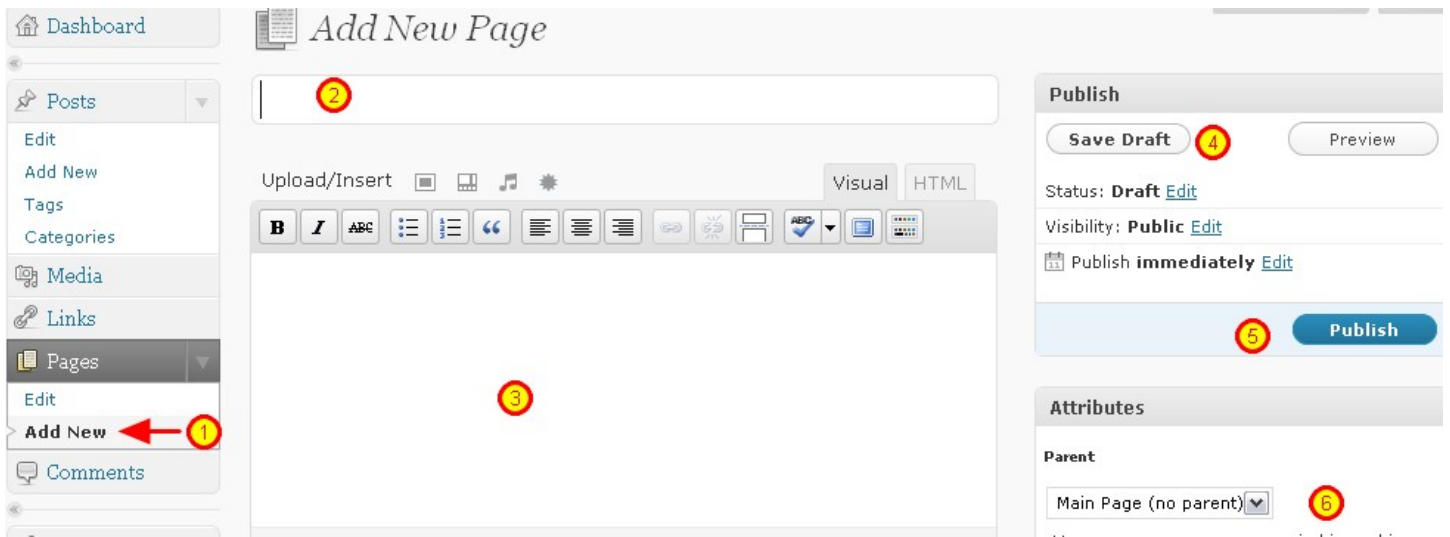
Dashboard
Posts
Edit
Add New
Tags
Categories
Media
Links
Pages
Edit
Add New
1
Comments

Add New Page

2

Upload/Insert
Visual
HTML

B
I
ABC
“

3

Publish
Save Draft
4
Preview
Status: Draft Edit
Visibility: Public Edit
Publish immediately Edit
5
Publish

Attributes
Parent
Main Page (no parent)
6
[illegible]